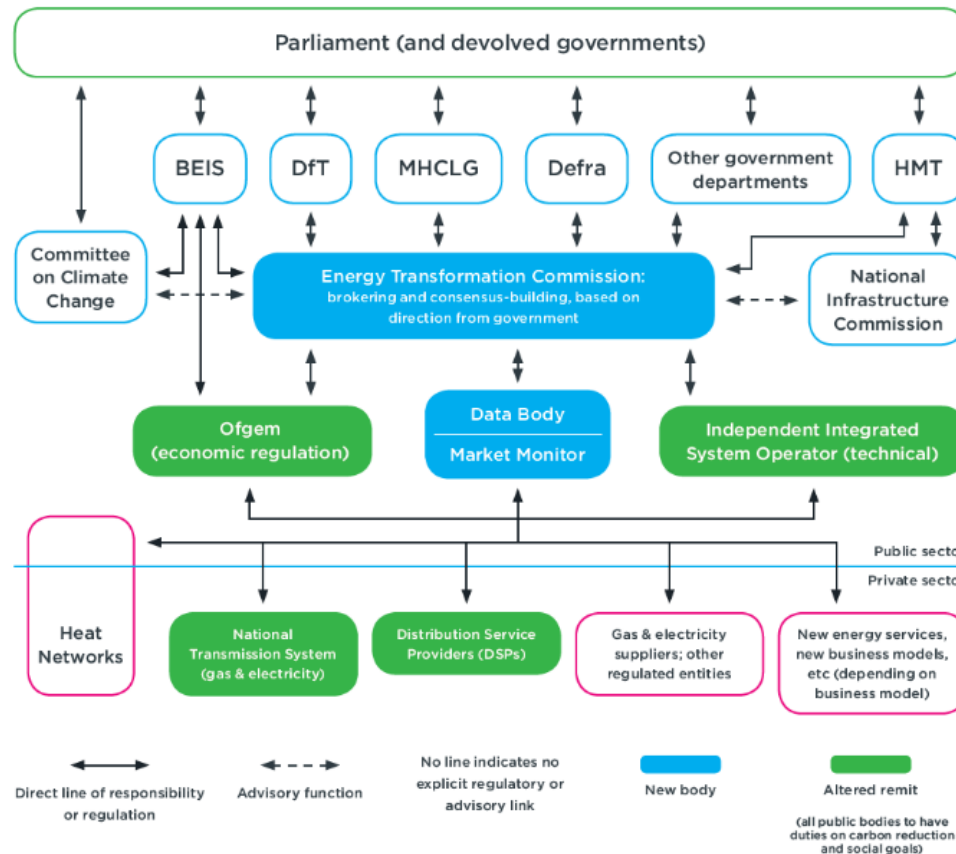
Parliament (and devolved governments)

BEIS

DfT

MHCLG

Defra

Other government departments

HMT

Committee on Climate Change

Energy Transformation Commission: brokering and consensus-building, based on direction from government

National Infrastructure Commission

Ofgem (economic regulation)

Data Body

Market Monitor

Independent Integrated System Operator (technical)

Public secto

Private secto

Heat Networks

National Transmission System (gas & electricity)

Distribution Service Providers (DSPs)

Gas & electricity suppliers; other regulated entities

New energy services, new business models, etc (depending on business model)

Direct line of responsibility or regulation

Advisory function

No line indicates no explicit regulatory or advisory link

New body

Altered remit

(all public bodies to have duties on carbon reduction and social goals)